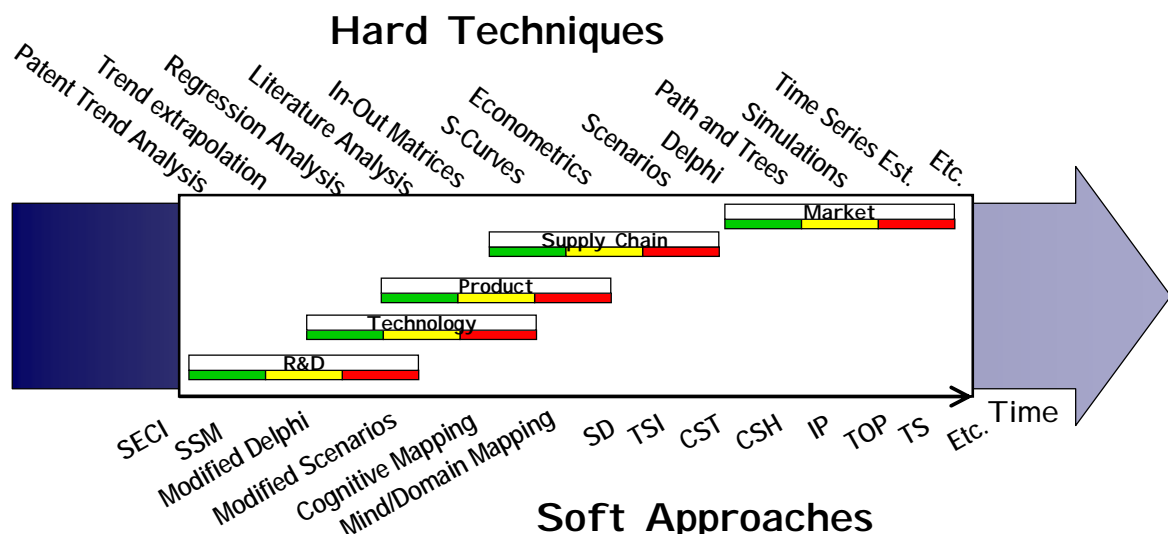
Hard Techniques

Patent Trend Analysis
Trend extrapolation
Regression Analysis
Literature Analysis
In-Out Matrices
S-Curves
Econometrics
Scenarios
Delphi
Path and Trees
Simulations
Time Series Est.
Etc.

Market
Supply Chain
Product
Technology
R&D

Time

SECI
SSM
Modified Delphi
Modified Scenarios
Cognitive Mapping
Mind/Domain Mapping
SD
TSI
CST
CSH
IP
TOP
TS
Etc.

Soft Approaches